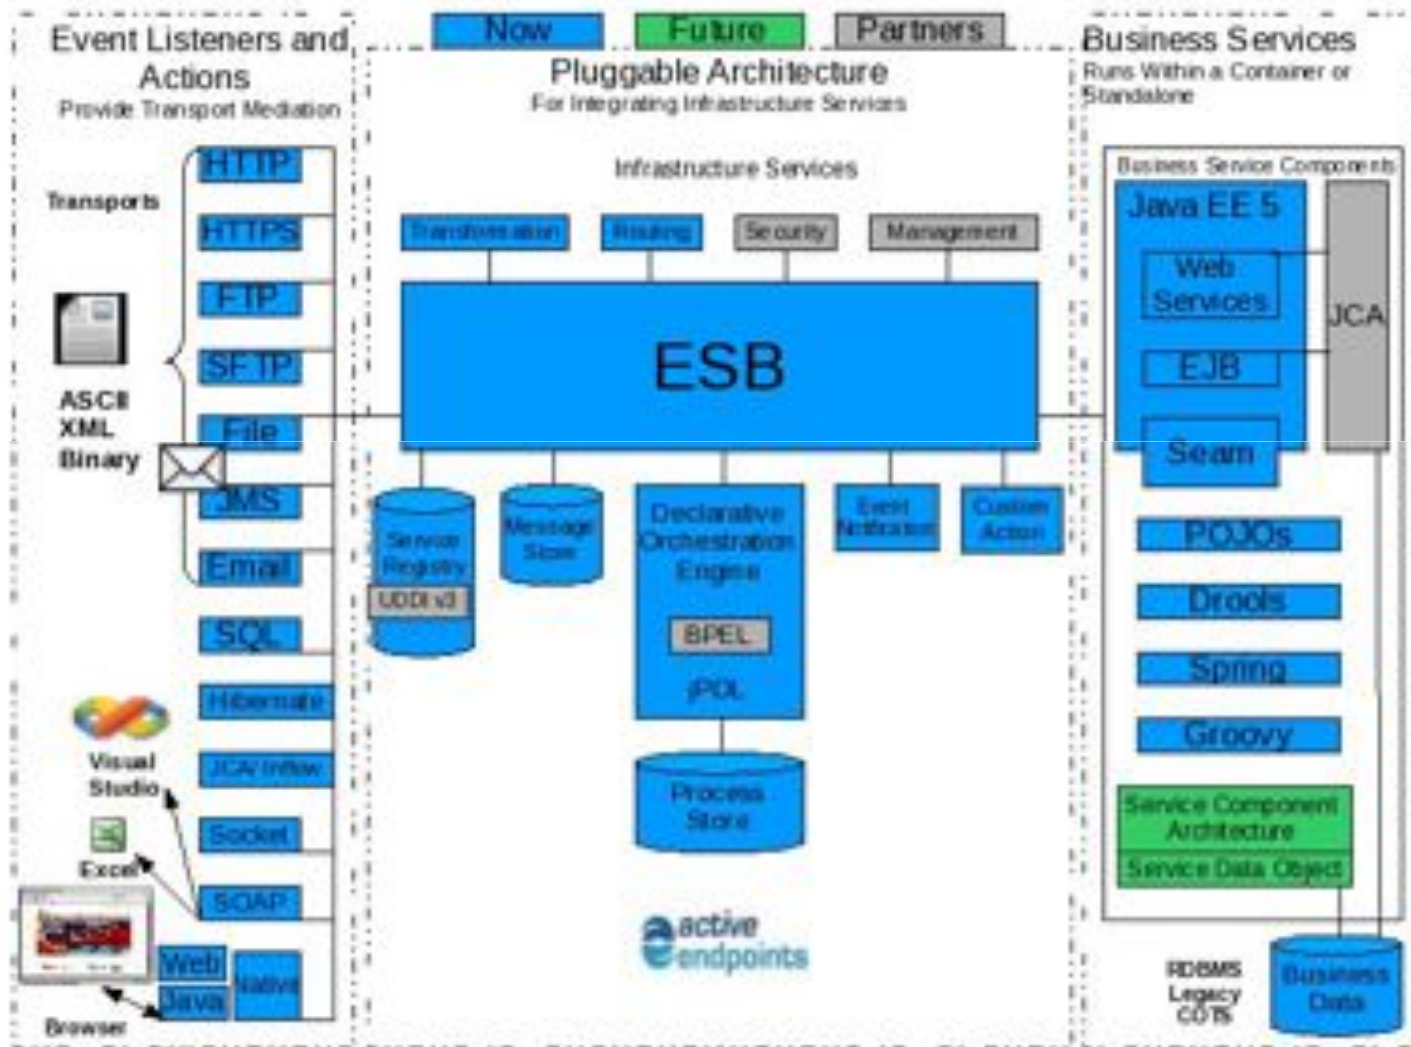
Now Future Partners

Event Listeners and Actions
Provide Transport Mediation

Pluggable Architecture
For Integrating Infrastructure Services

Business Services
Runs Within a Container or Standalone

Transports

HTTP
HTTPS
FTP
SFTP
File
JMS
Email
SQL
Hibernate
JCA Inflow
Socket
SOAP
Web
Java
Native

ASCII
XML
Binary

Visual Studio

Excel

Browser

Infrastructure Services

Transformation
Routing
Security
Management

ESB

Service Registry
UDDI v3
Message Store
Declarative Orchestration Engine
BPEL
jPDL
Event Notification
Custom Action
Process Store

active endpoints

Business Service Components
Java EE 5
Web Services
EJB
Seam
JCA
POJOs
Drools
Spring
Groovy
Service Component Architecture
Service Data Object

RDBMS
Legacy
COTS
Business Data